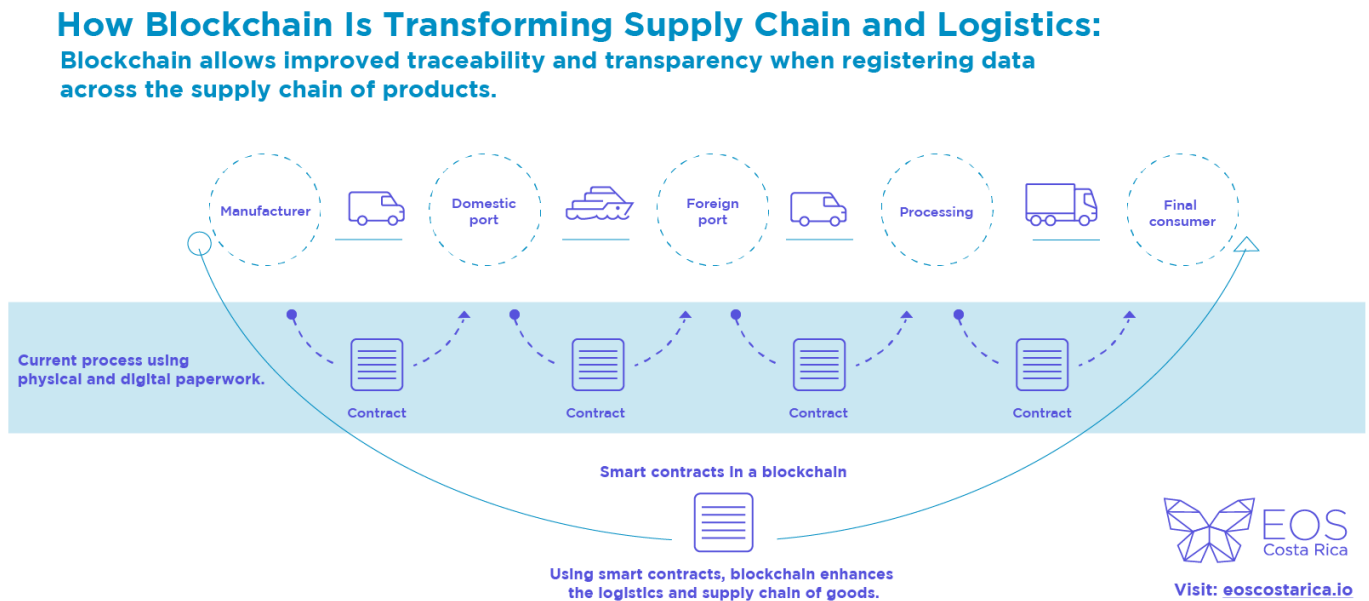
How Blockchain Is Transforming Supply Chain and Logistics:
Blockchain allows improved traceability and transparency when registering data across the supply chain of products.

Manufacturer

Domestic port

Foreign port

Processing

Final consumer

Current process using physical and digital paperwork.

Contract

Contract

Contract

Contract

Smart contracts in a blockchain

Using smart contracts, blockchain enhances the logistics and supply chain of goods.

EOS Costa Rica

Visit: eoscostarica.io